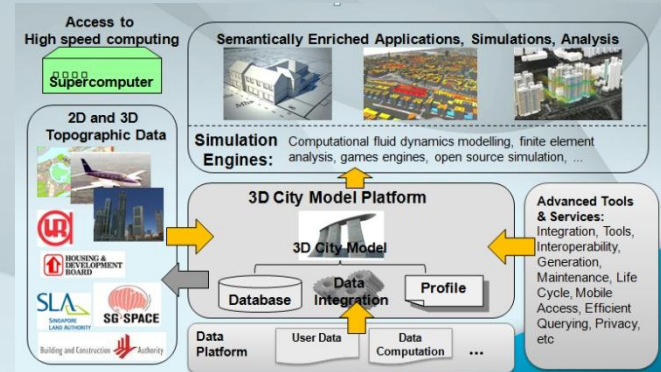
Access to High speed computing

Supercomputer

2D and 3D Topographic Data

HOUSING & DEVELOPMENT BOARD

SLA SINGAPORE LAND AUTHORITY

SG-SPACE

Building and Construction Authority

Semantically Enriched Applications, Simulations, Analysis

Simulation Engines: Computational fluid dynamics modelling, finite element analysis, games engines, open source simulation, ...

3D City Model Platform

3D City Model

Database

Data Integration

Profile

Advanced Tools & Services: Integration, Tools, Interoperability, Generation, Maintenance, Life Cycle, Mobile Access, Efficient Querying, Privacy, etc

Data Platform

User Data

Data Computation

...